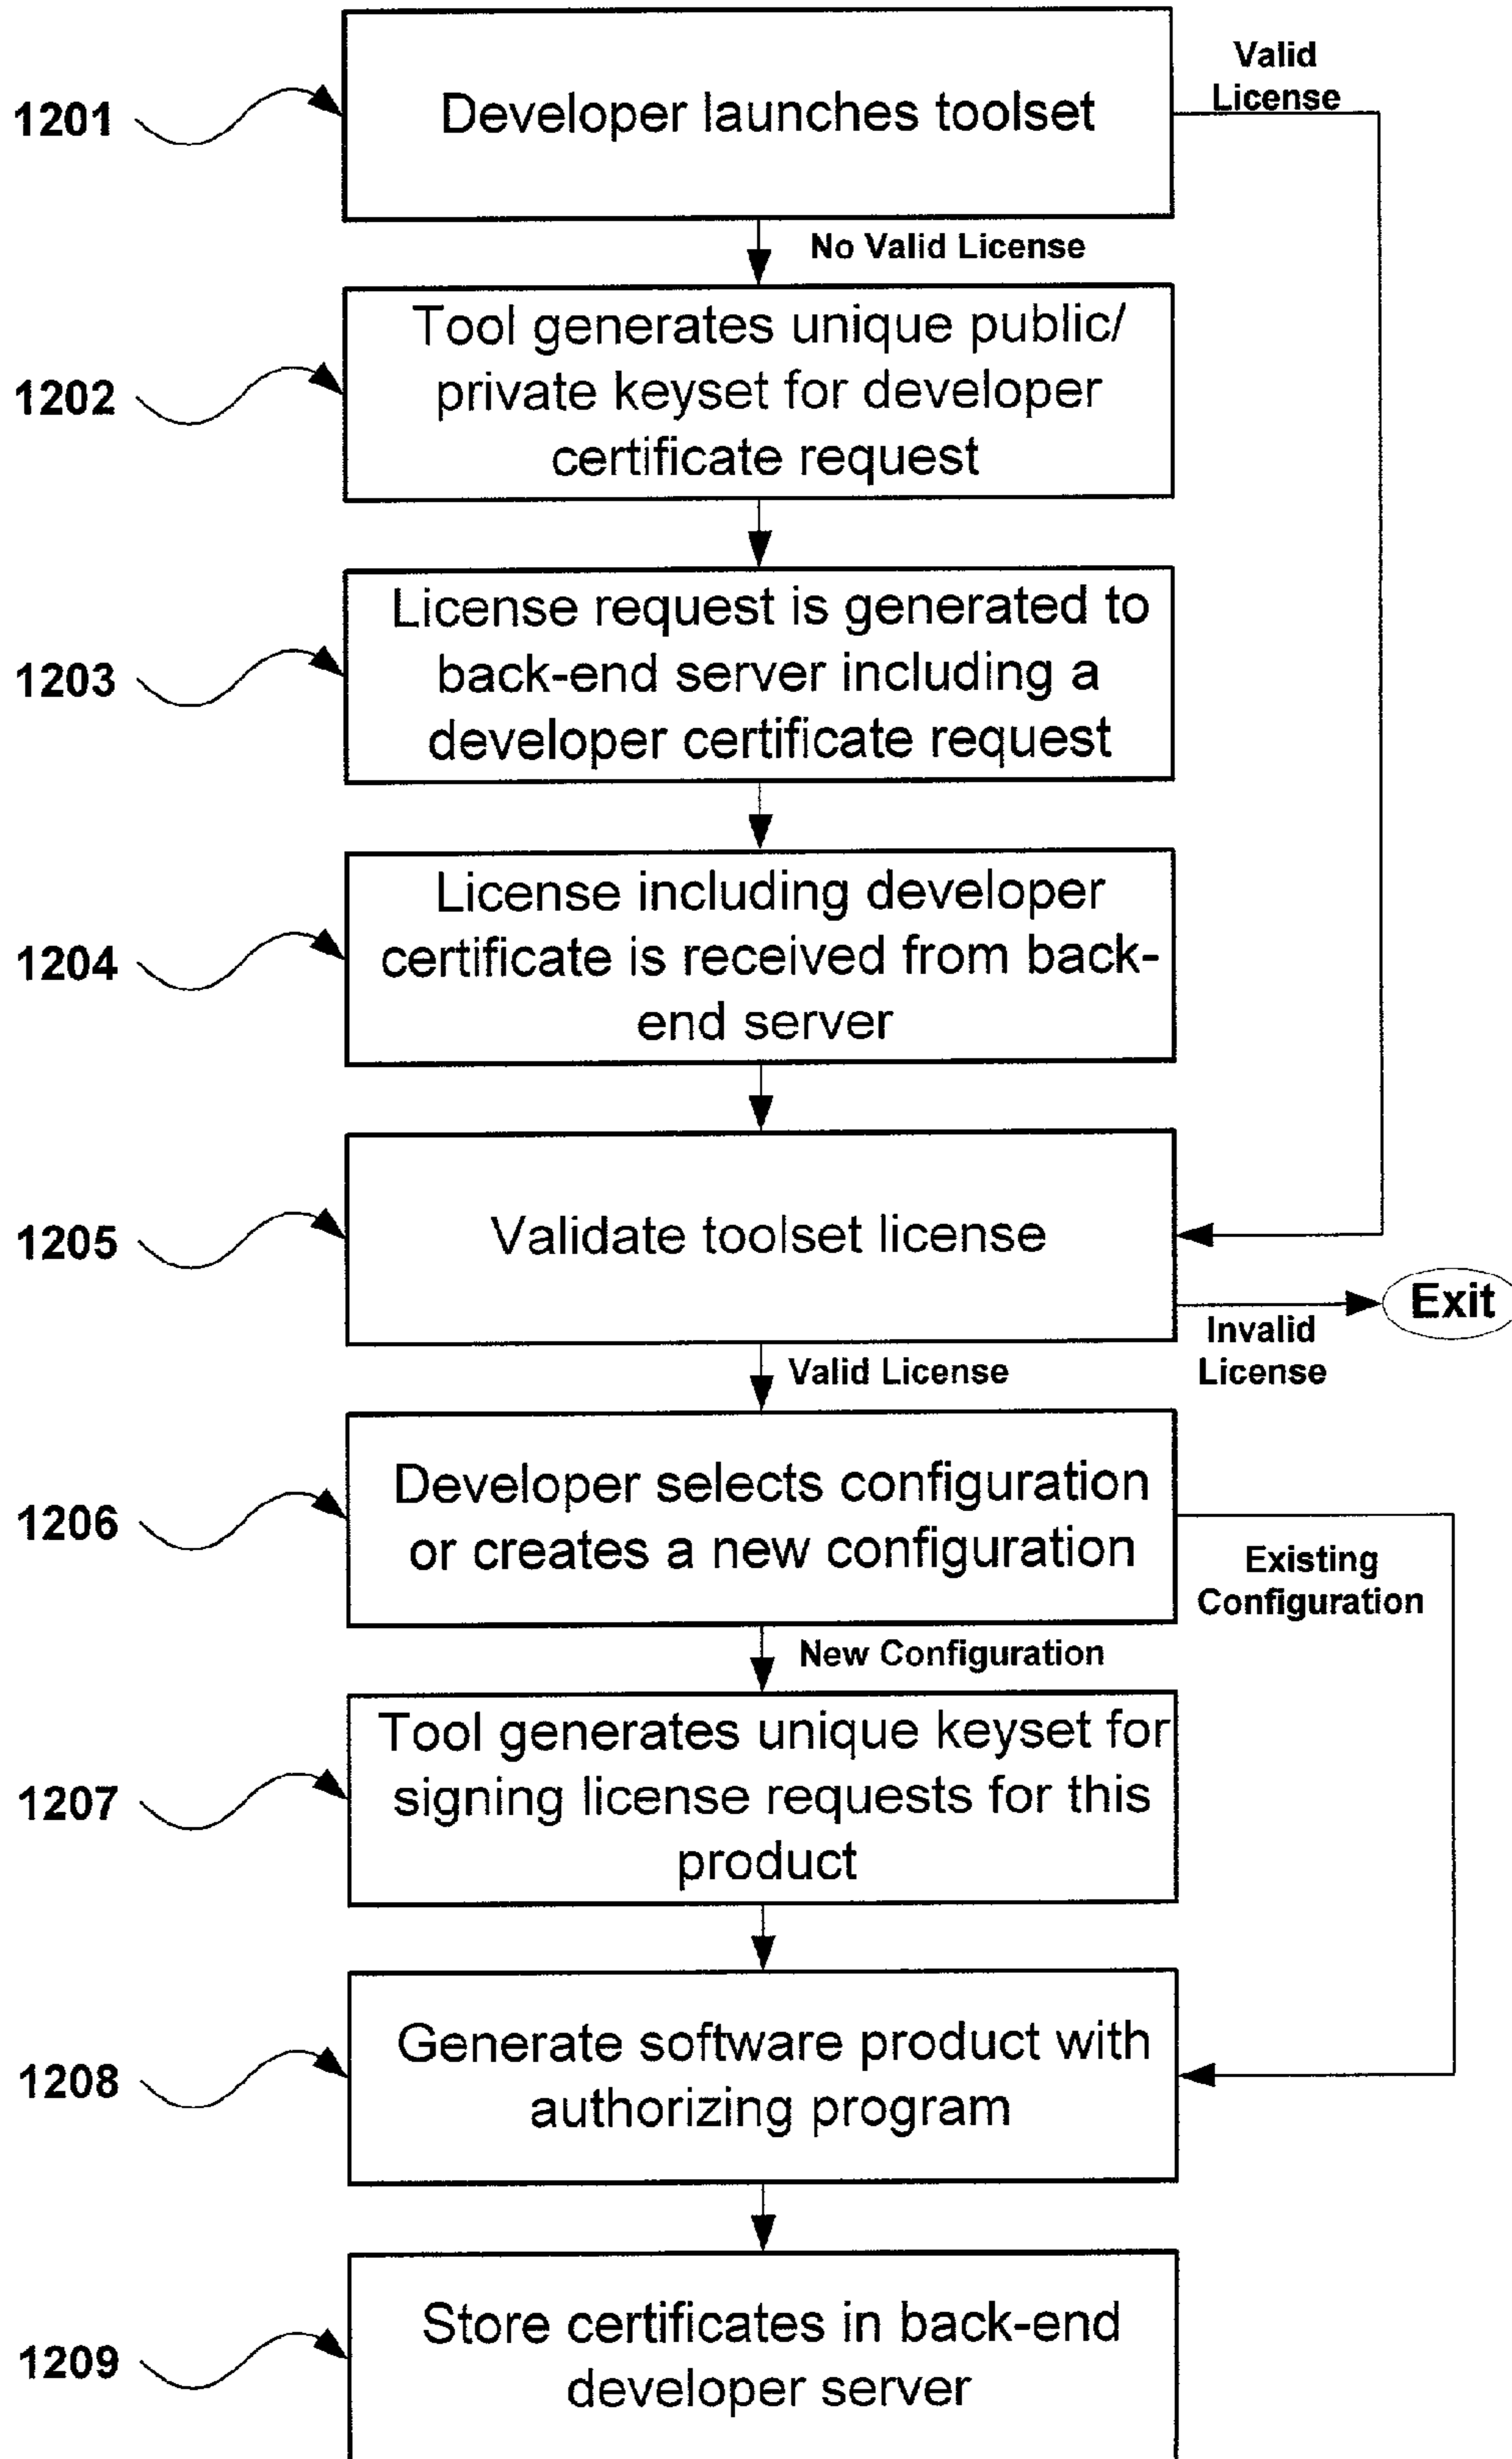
1201
Developer launches toolset
Valid License
No Valid License
1202
Tool generates unique public/ private keyset for developer certificate request
1203
License request is generated to back-end server including a developer certificate request
1204
License including developer certificate is received from back-end server
1205
Validate toolset license
Exit
Invalid License
Valid License
1206
Developer selects configuration or creates a new configuration
Existing Configuration
New Configuration
1207
Tool generates unique keyset for signing license requests for this product
1208
Generate software product with authorizing program
1209
Store certificates in back-end developer server